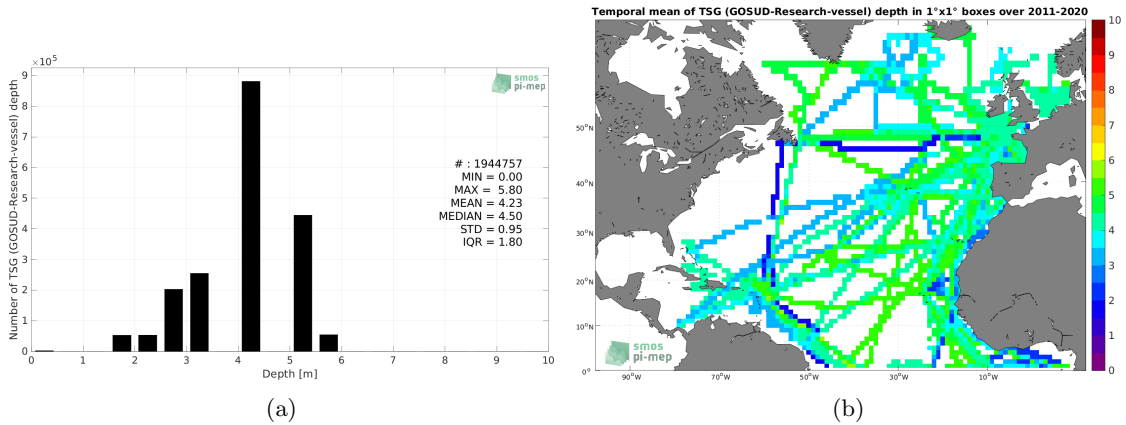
$\times10^5$

smos pi-mep

Number of TSG (GOSUD-Research-vessel) depth

9
8
7
6
5
4
3
2
1
0

# : 1944757
MIN = 0.00
MAX = 5.80
MEAN = 4.23
MEDIAN = 4.50
STD = 0.95
IQR = 1.80

0 1 2 3 4 5 6 7 8 9 10
Depth [m]

(a)

Temporal mean of TSG (GOSUD-Research-vessel) depth in 1°x1° boxes over 2011-2020

50°N
40°N
30°N
20°N
10°N
0°N

90°W 70°W 50°W 30°W 10°W

smos pi-mep

10
9
8
7
6
5
4
3
2
1
0

(b)